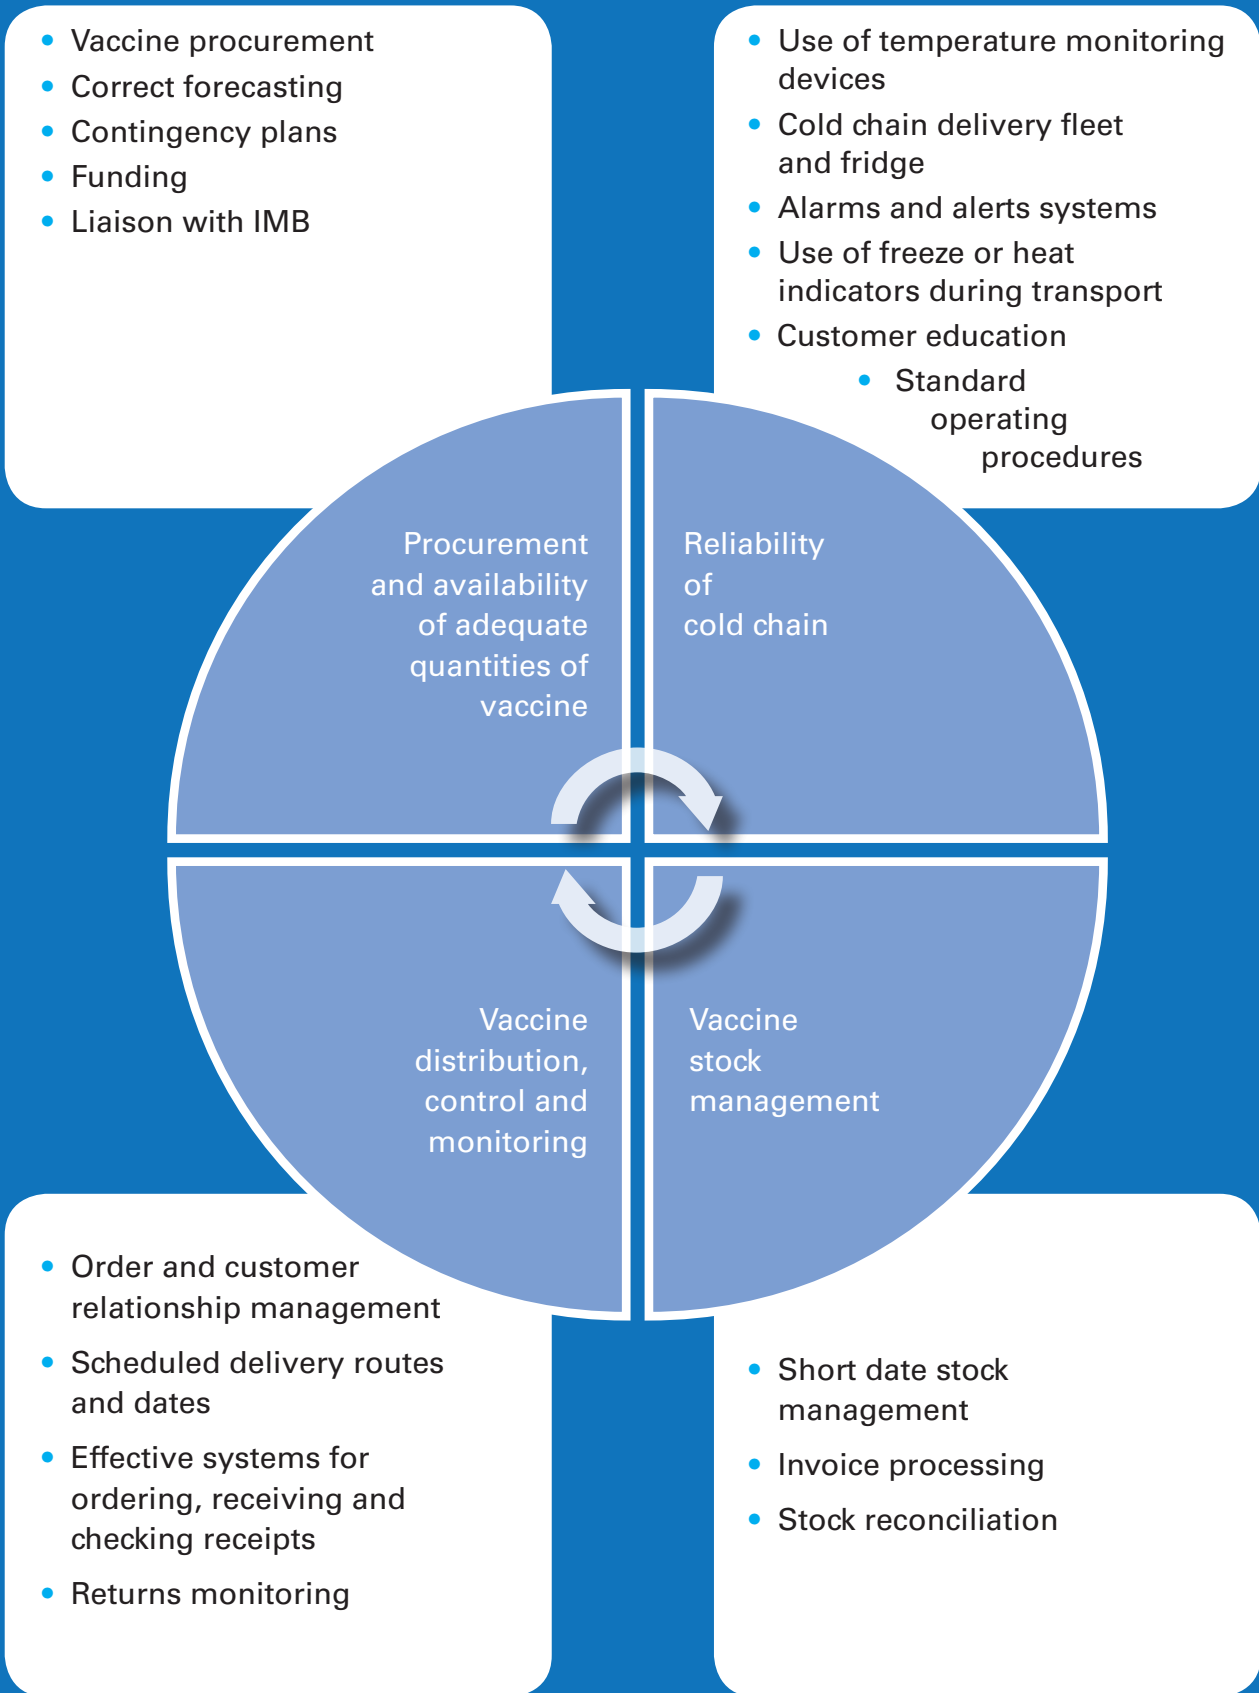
- Vaccine procurement
- Correct forecasting
- Contingency plans
- Funding
- Liaison with IMB

- Use of temperature monitoring devices
- Cold chain delivery fleet and fridge
- Alarms and alerts systems
- Use of freeze or heat indicators during transport
- Customer education
- Standard operating procedures

Procurement and availability of adequate quantities of vaccine

Reliability of cold chain

Vaccine distribution, control and monitoring

Vaccine stock management

- Order and customer relationship management
- Scheduled delivery routes and dates
- Effective systems for ordering, receiving and checking receipts
- Returns monitoring

- Short date stock management
- Invoice processing
- Stock reconciliation